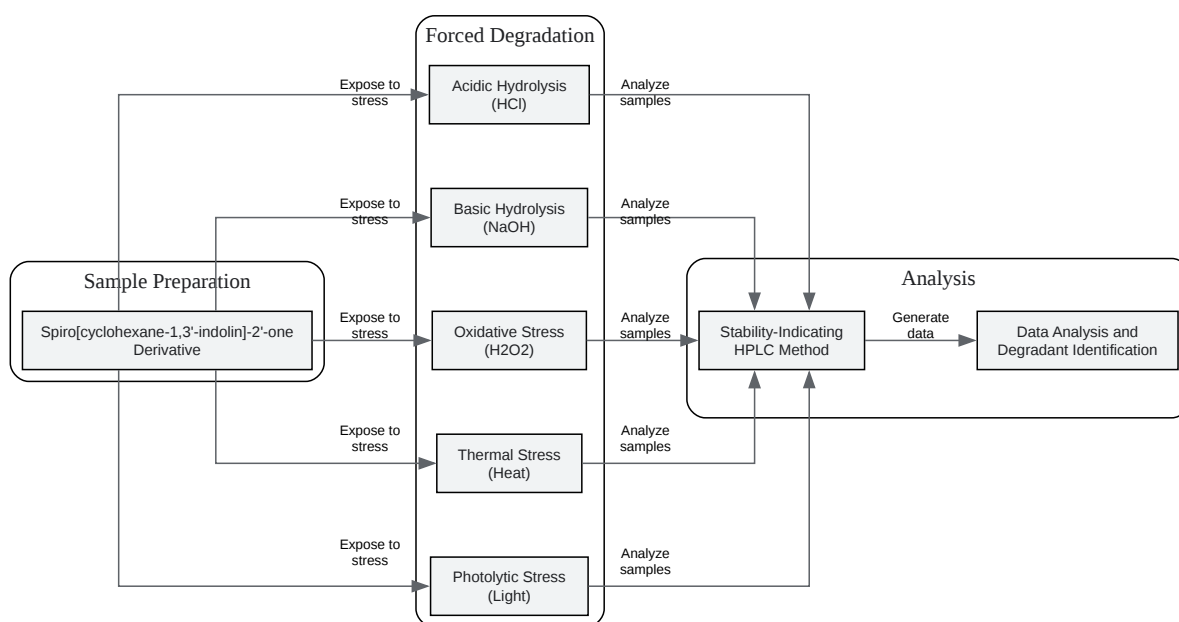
Forced Degradation

Sample Preparation

Spiro[cyclohexane-1,3'-indolin]-2'-one Derivative

Expose to stress

Acidic Hydrolysis (HCl)

Analyze samples

Expose to stress

Basic Hydrolysis (NaOH)

Analyze samples

Expose to stress

Oxidative Stress (H2O2)

Analyze samples

Expose to stress

Thermal Stress (Heat)

Analyze samples

Expose to stress

Photolytic Stress (Light)

Analyze samples

Analysis

Stability-Indicating HPLC Method

Generate data

Data Analysis and Degradant Identification